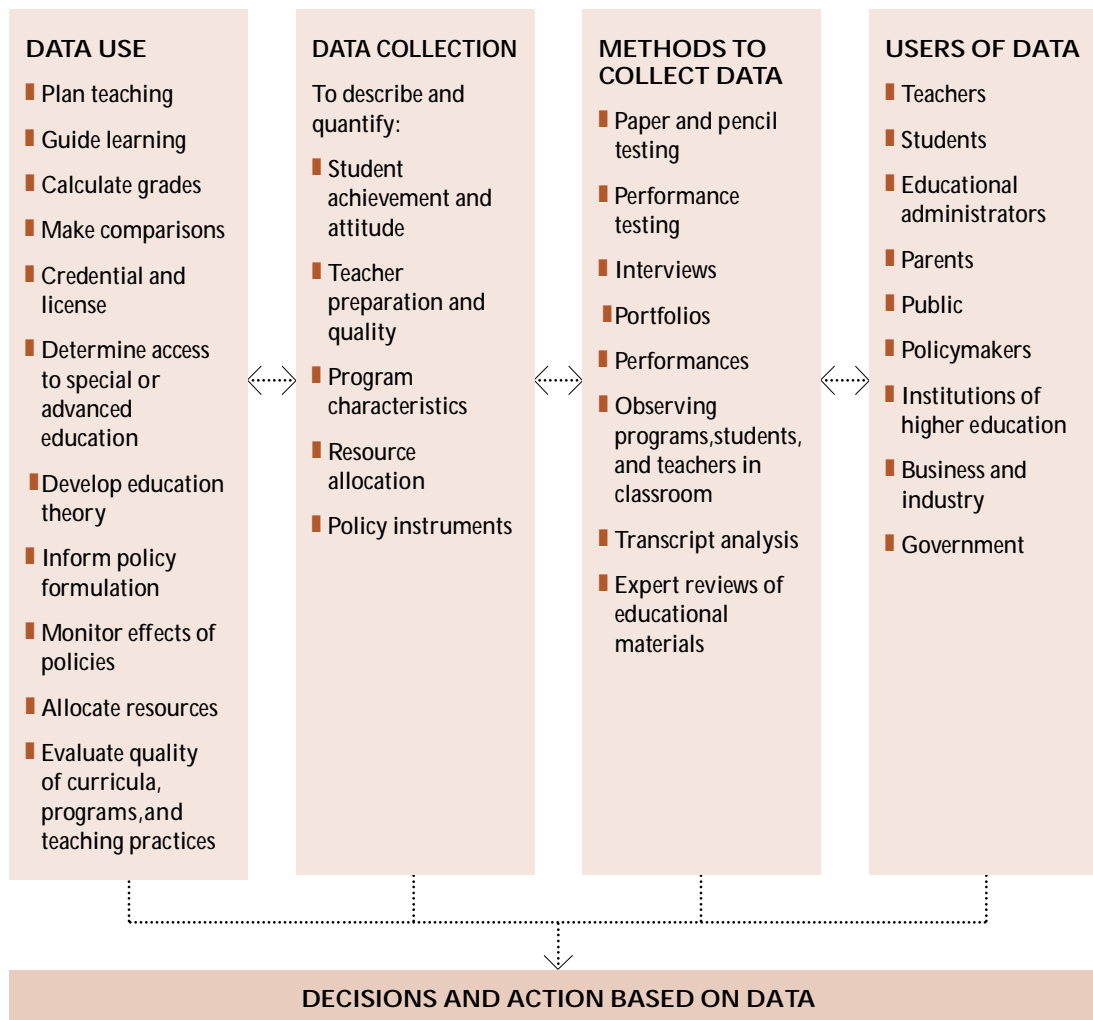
DATA USE

Plan teaching

Guide learning

Calculate grades

Make comparisons

Credential and license

Determine access to special or advanced education

Develop education theory

Inform policy formulation

Monitor effects of policies

Allocate resources

Evaluate quality of curricula, programs,and teaching practices

DATA COLLECTION

To describe and quantify:

Student achievement and attitude

Teacher preparation and quality

Program characteristics

Resource allocation

Policy instruments

METHODS TO COLLECT DATA

Paper and pencil testing

Performance testing

Interviews

Portfolios

Performances

Observing programs,students, and teachers in classroom

Transcript analysis

Expert reviews of educational materials

USERS OF DATA

Teachers

Students

Educational administrators

Parents

Public

Policymakers

Institutions of higher education

Business and industry

Government

DECISIONS AND ACTION BASED ON DATA